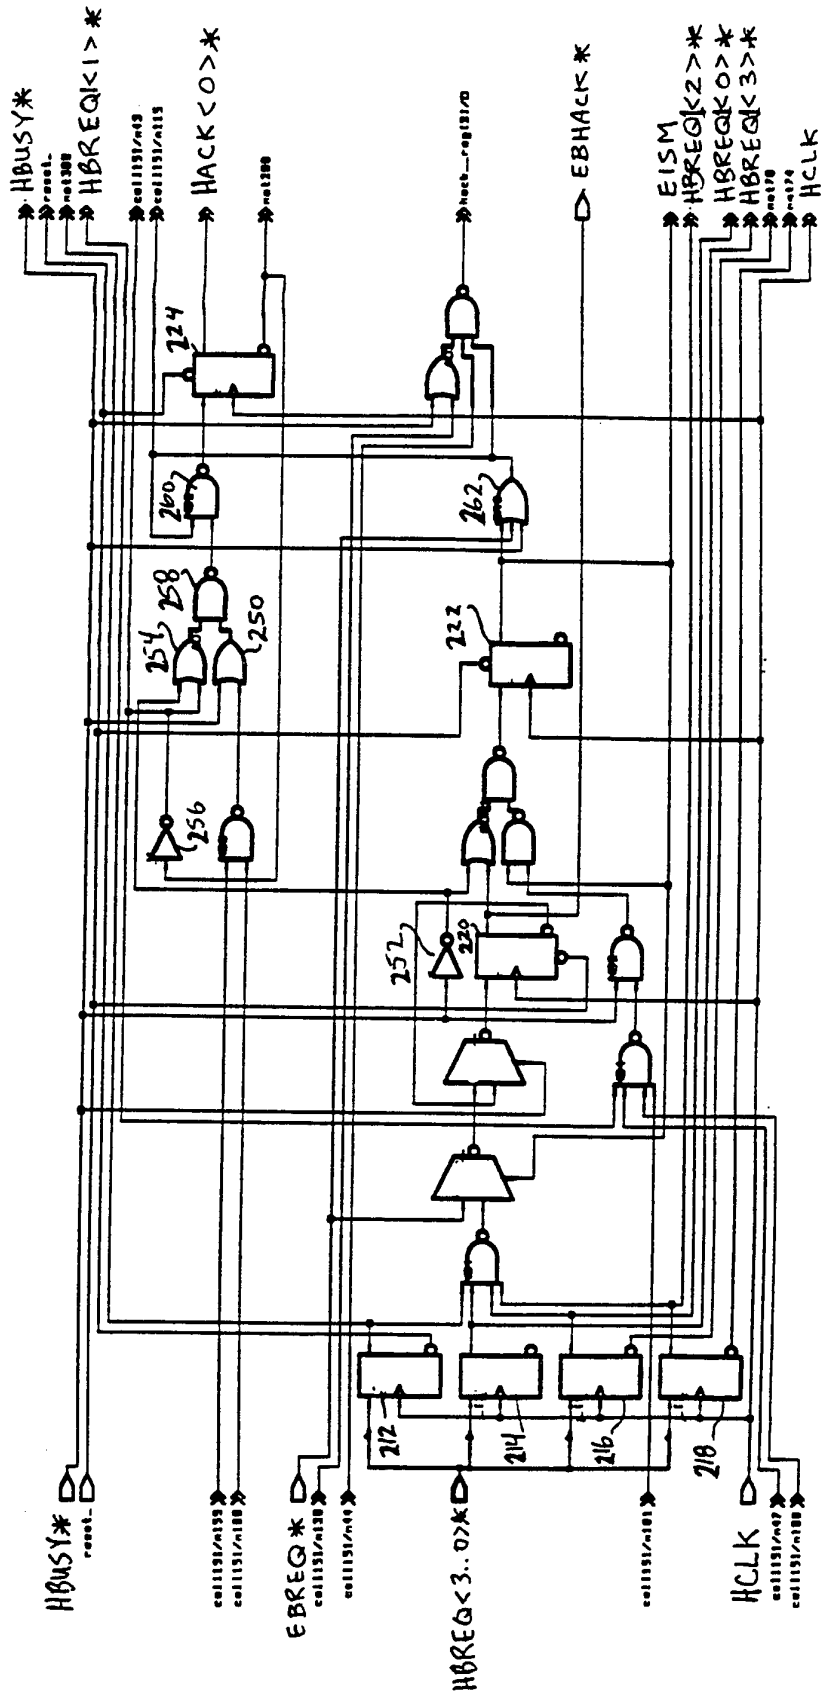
HBUSY*
reset_
net388
HBREQ<1>*
cell151/n143
cell151/n115
HACK<0>*
net280
hack_reg151/0
EBHACK*
EISM
HBREQ<2>*
HBREQ<0>*
HBREQ<3>*
net78
net74
HCLK

224
260
258
254
250
256
262
222
252
220
212
214
216
218

HBUSY*
reset_
cell151/n133
cell151/n138
EBREQ*
cell151/n138
cell151/n40
HBREQ<3..0>*
cell151/n101
HCLK
cell151/n47
cell151/n188